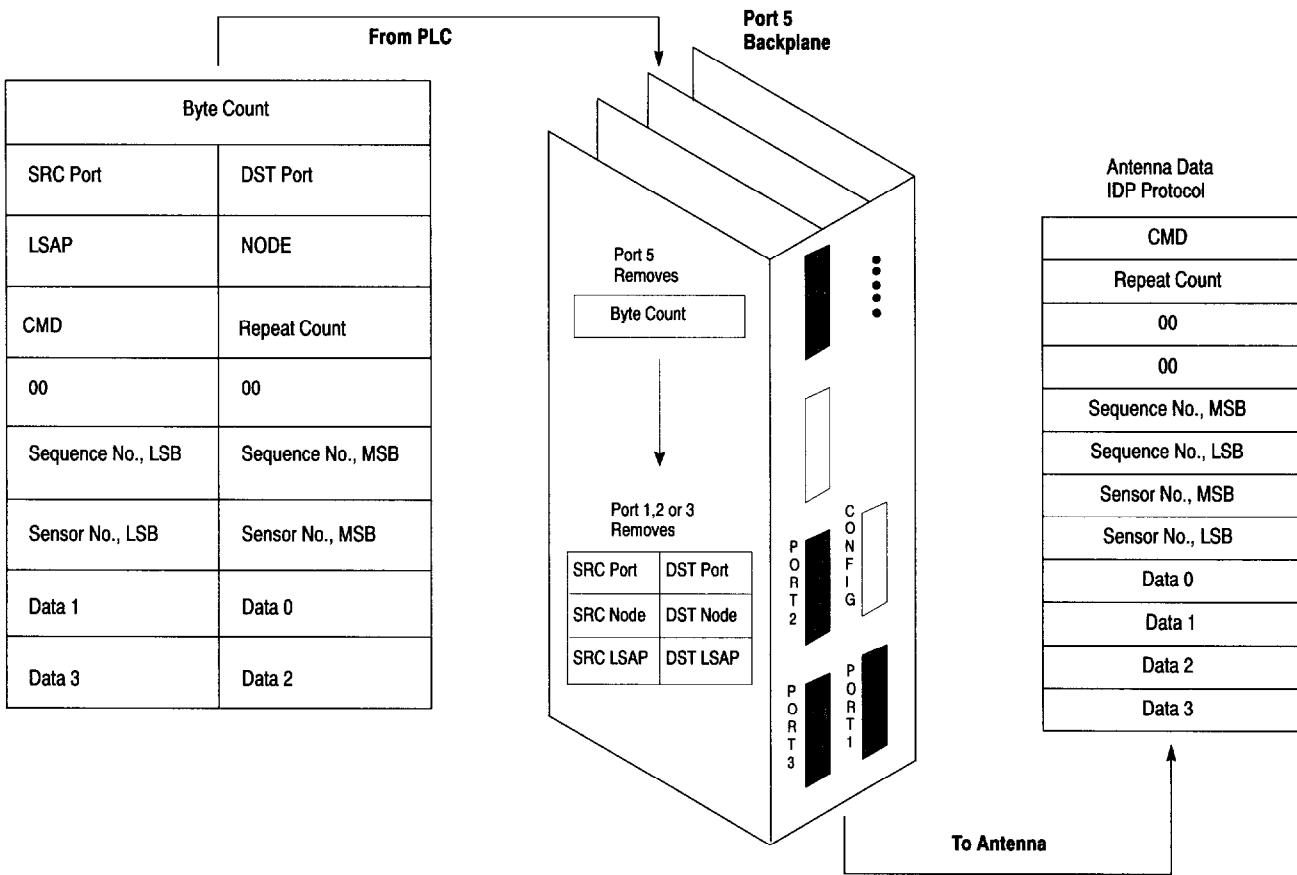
From PLC

Port 5
Backplane

| Byte Count | |
|---|---|
| SRC Port | DST Port |
| LSAP | NODE |
| CMD | Repeat Count |
| 00 | 00 |
| Sequence No., LSB | Sequence No., MSB |
| Sensor No., LSB | Sensor No., MSB |
| Data 1 | Data 0 |
| Data 3 | Data 2 |

Port 5
Removes

Byte Count

Port 1,2 or 3
Removes

| SRC Port | DST Port |
|---|---|
| SRC Node | DST Node |
| SRC LSAP | DST LSAP |

PORT 2

CONFIG

PORT 3

PORT 1

Antenna Data
IDP Protocol

| CMD |
|---|
| Repeat Count |
| 00 |
| 00 |
| Sequence No., MSB |
| Sequence No., LSB |
| Sensor No., MSB |
| Sensor No., LSB |
| Data 0 |
| Data 1 |
| Data 2 |
| Data 3 |

To Antenna